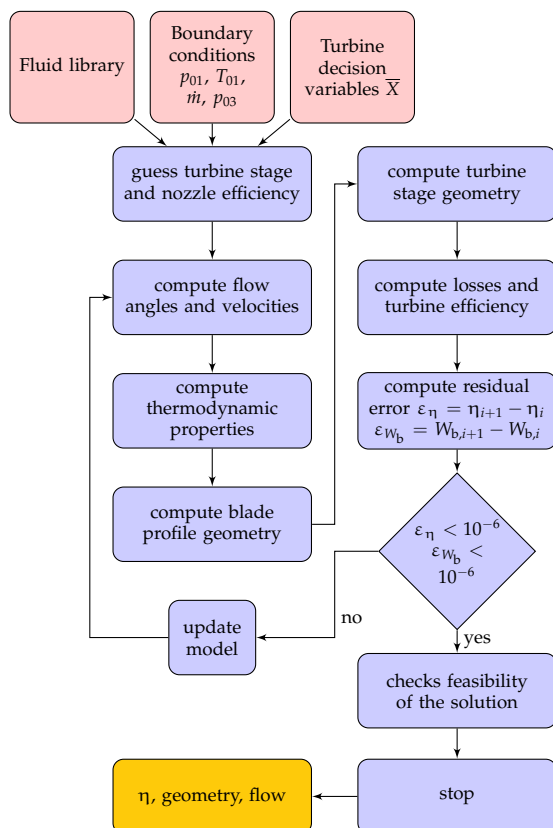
Fluid library

Boundary conditions $p_{01}$, $T_{01}$, $\dot{m}$, $p_{03}$

Turbine decision variables $\overline{X}$

guess turbine stage and nozzle efficiency

compute flow angles and velocities

compute thermodynamic properties

compute blade profile geometry

compute turbine stage geometry

compute losses and turbine efficiency

compute residual error $\varepsilon_{\eta} = \eta_{i+1} - \eta_i$ $\varepsilon_{W_b} = W_{b,i+1} - W_{b,i}$

$\varepsilon_{\eta} < 10^{-6}$ $\varepsilon_{W_b} <$ $10^{-6}$

no

update model

yes

checks feasibility of the solution

stop

η, geometry, flow